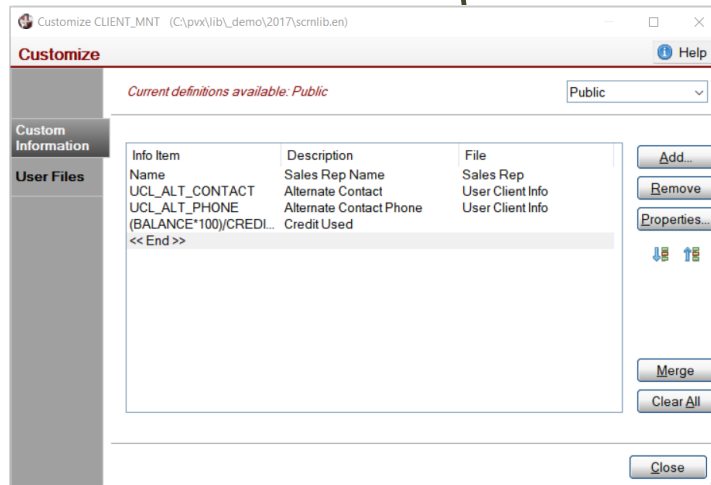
Customize CLIENT_MNT (C:\pvx\lib\_demo\2017\scrnlib.en)

Customize

Help

Current definitions available: Public

Public

Custom Information

User Files

| Info Item | Description | File |
|---|---|---|
| Name | Sales Rep Name | Sales Rep |
| UCL_ALT_CONTACT | Alternate Contact | User Client Info |
| UCL_ALT_PHONE | Alternate Contact Phone | User Client Info |
| (BALANCE*100)/CREDI... | Credit Used | |
| << End >> | | |

Add...

Remove

Properties...

Merge

Clear All

Close